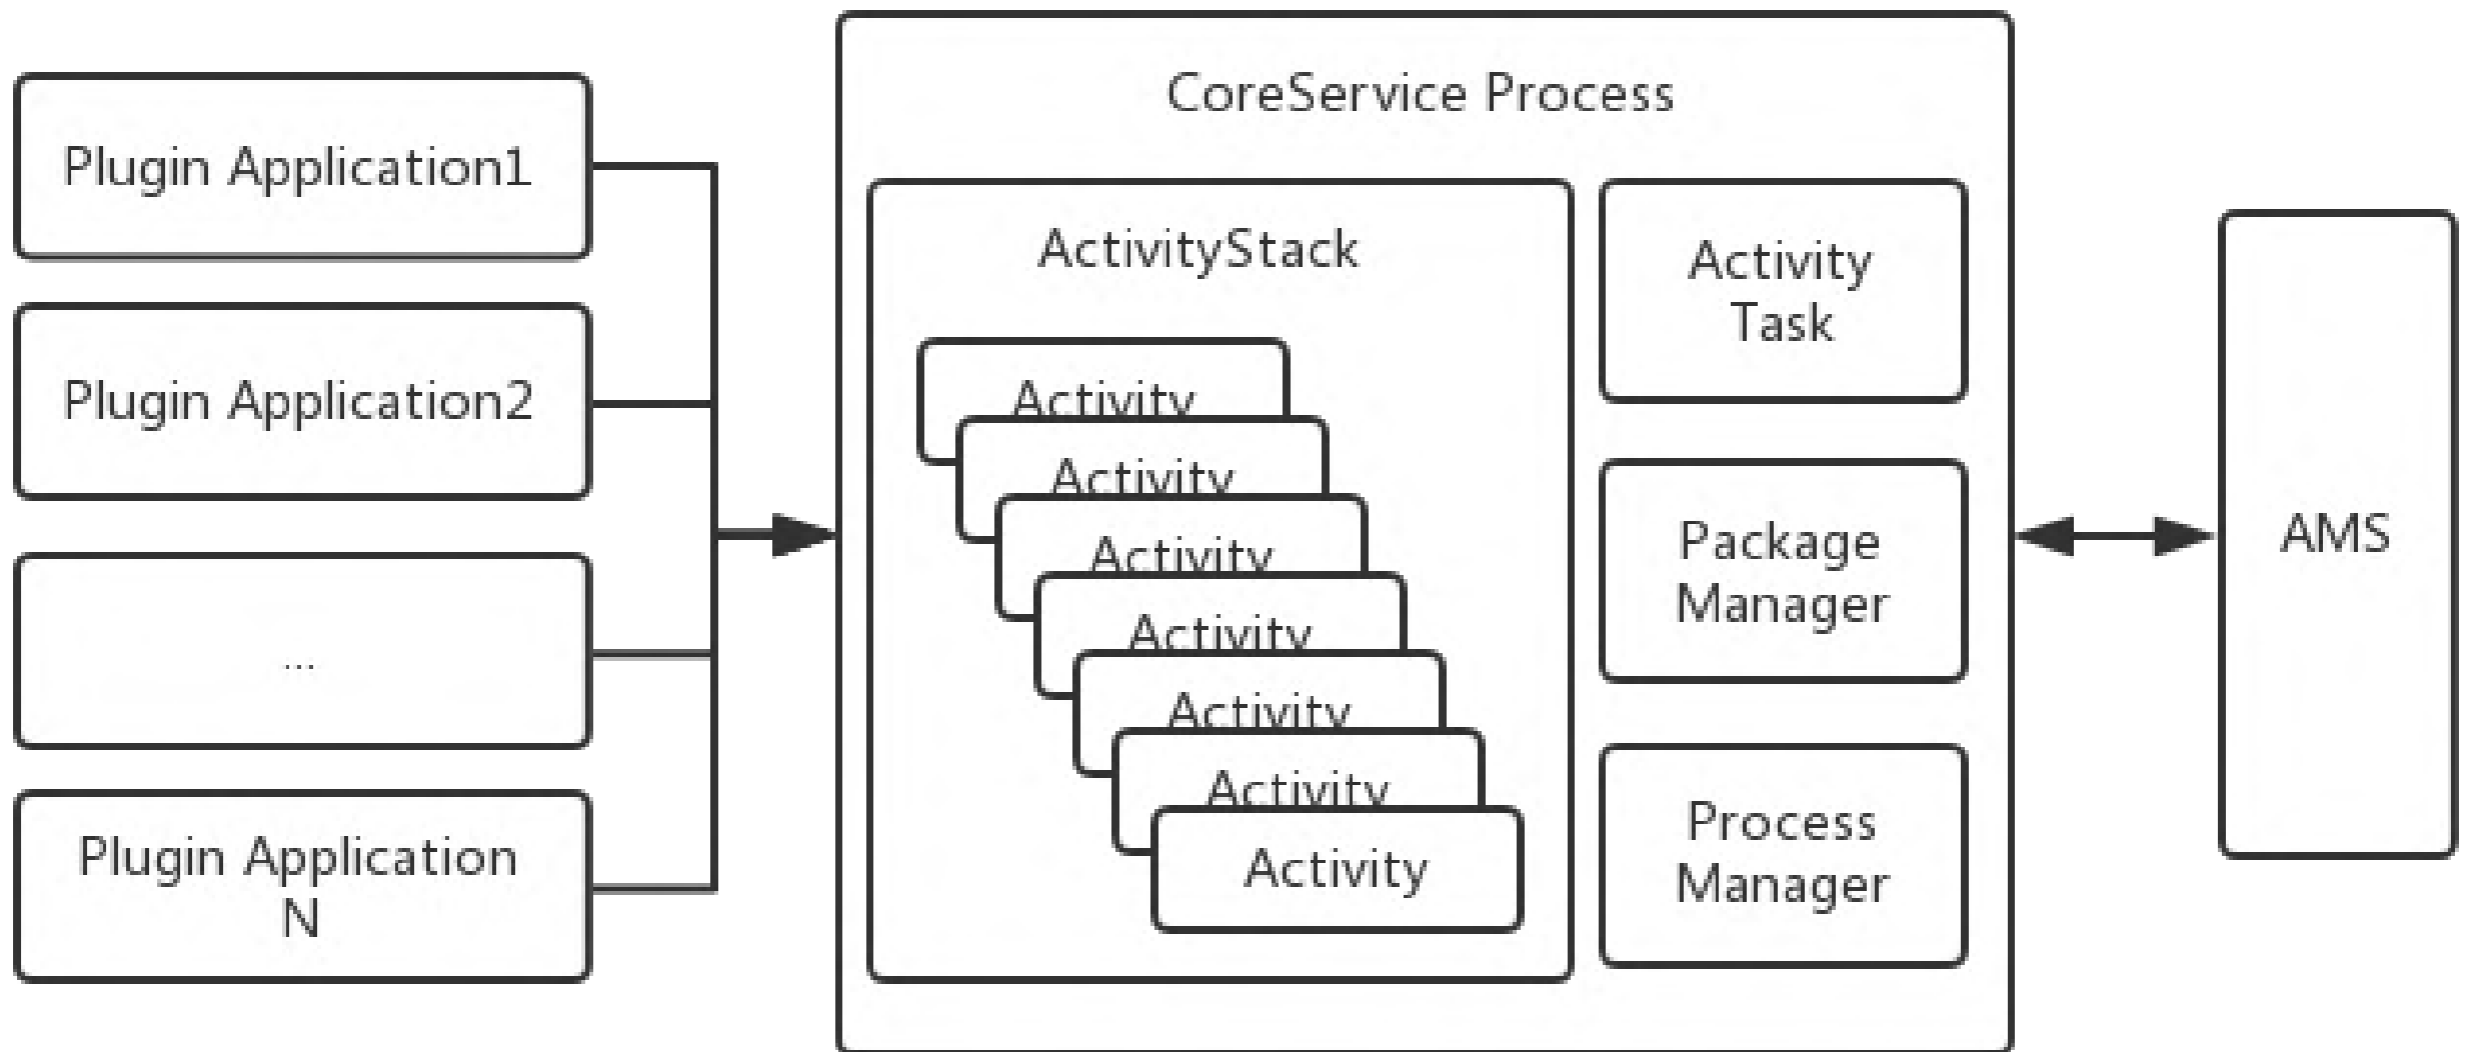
Plugin Application1

Plugin Application2

...

Plugin Application N

CoreService Process

ActivityStack

Activity

Activity

Activity

Activity

Activity

Activity

Activity

Activity Task

Package Manager

Process Manager

AMS